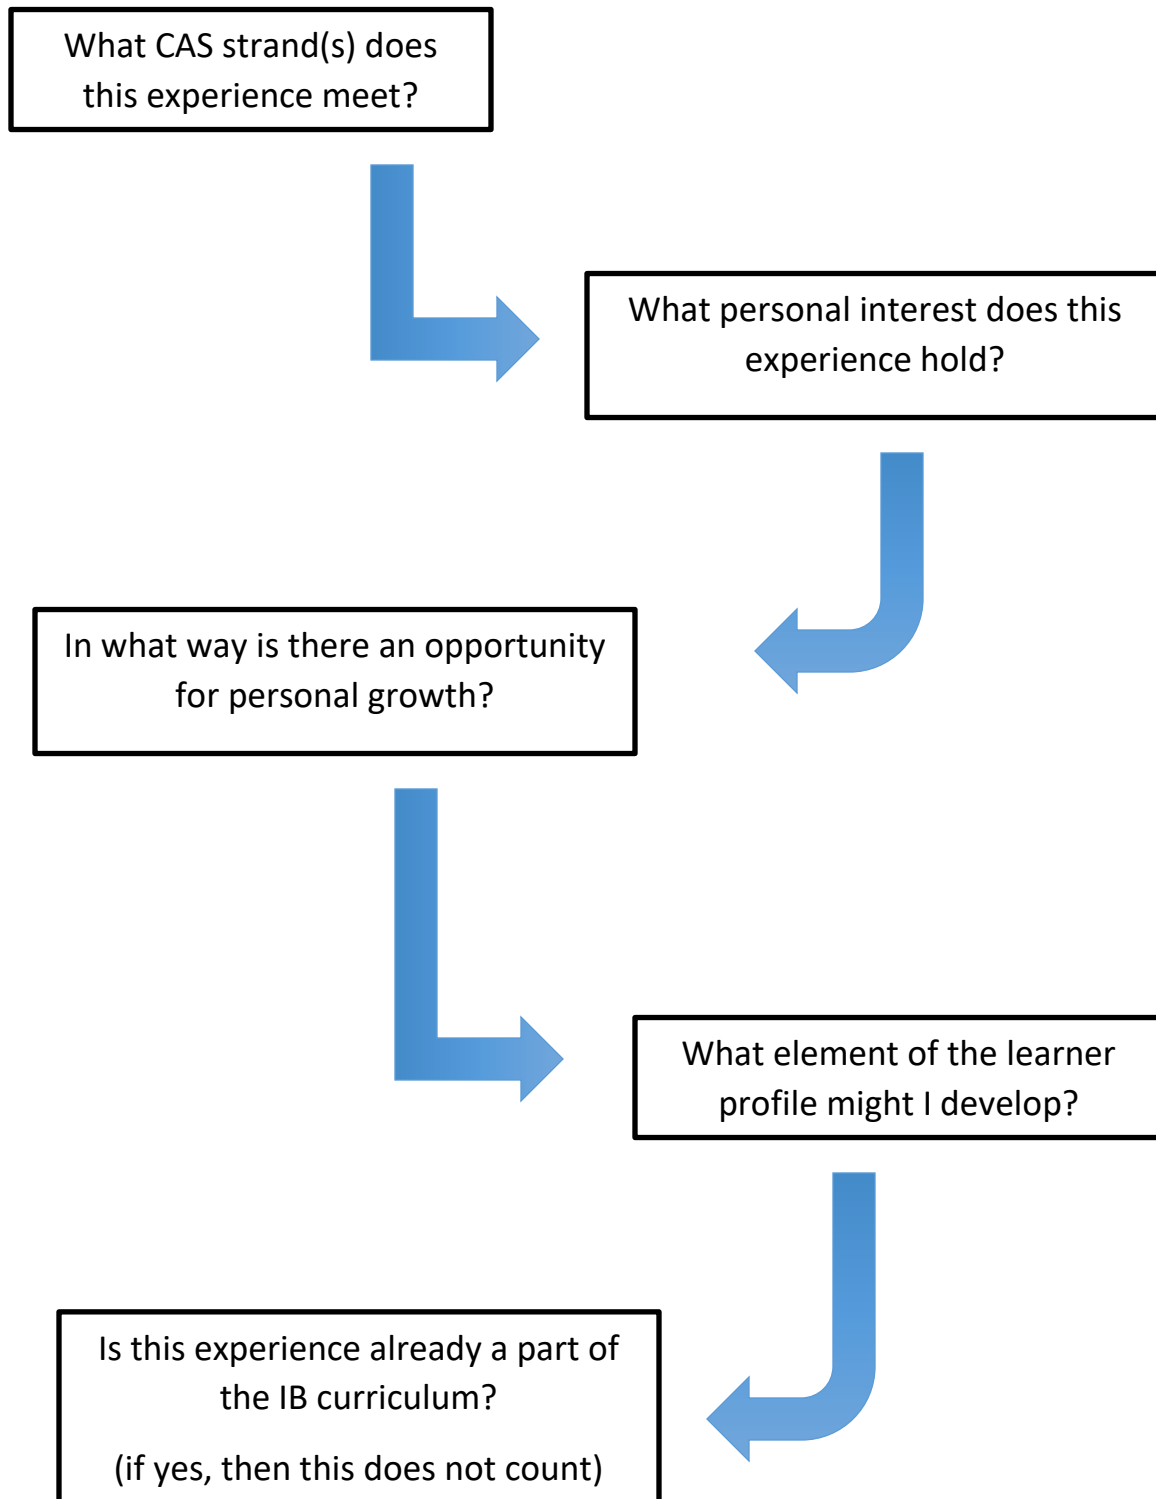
What CAS strand(s) does this experience meet?

What personal interest does this experience hold?

In what way is there an opportunity for personal growth?

What element of the learner profile might I develop?

Is this experience already a part of the IB curriculum?

(if yes, then this does not count)